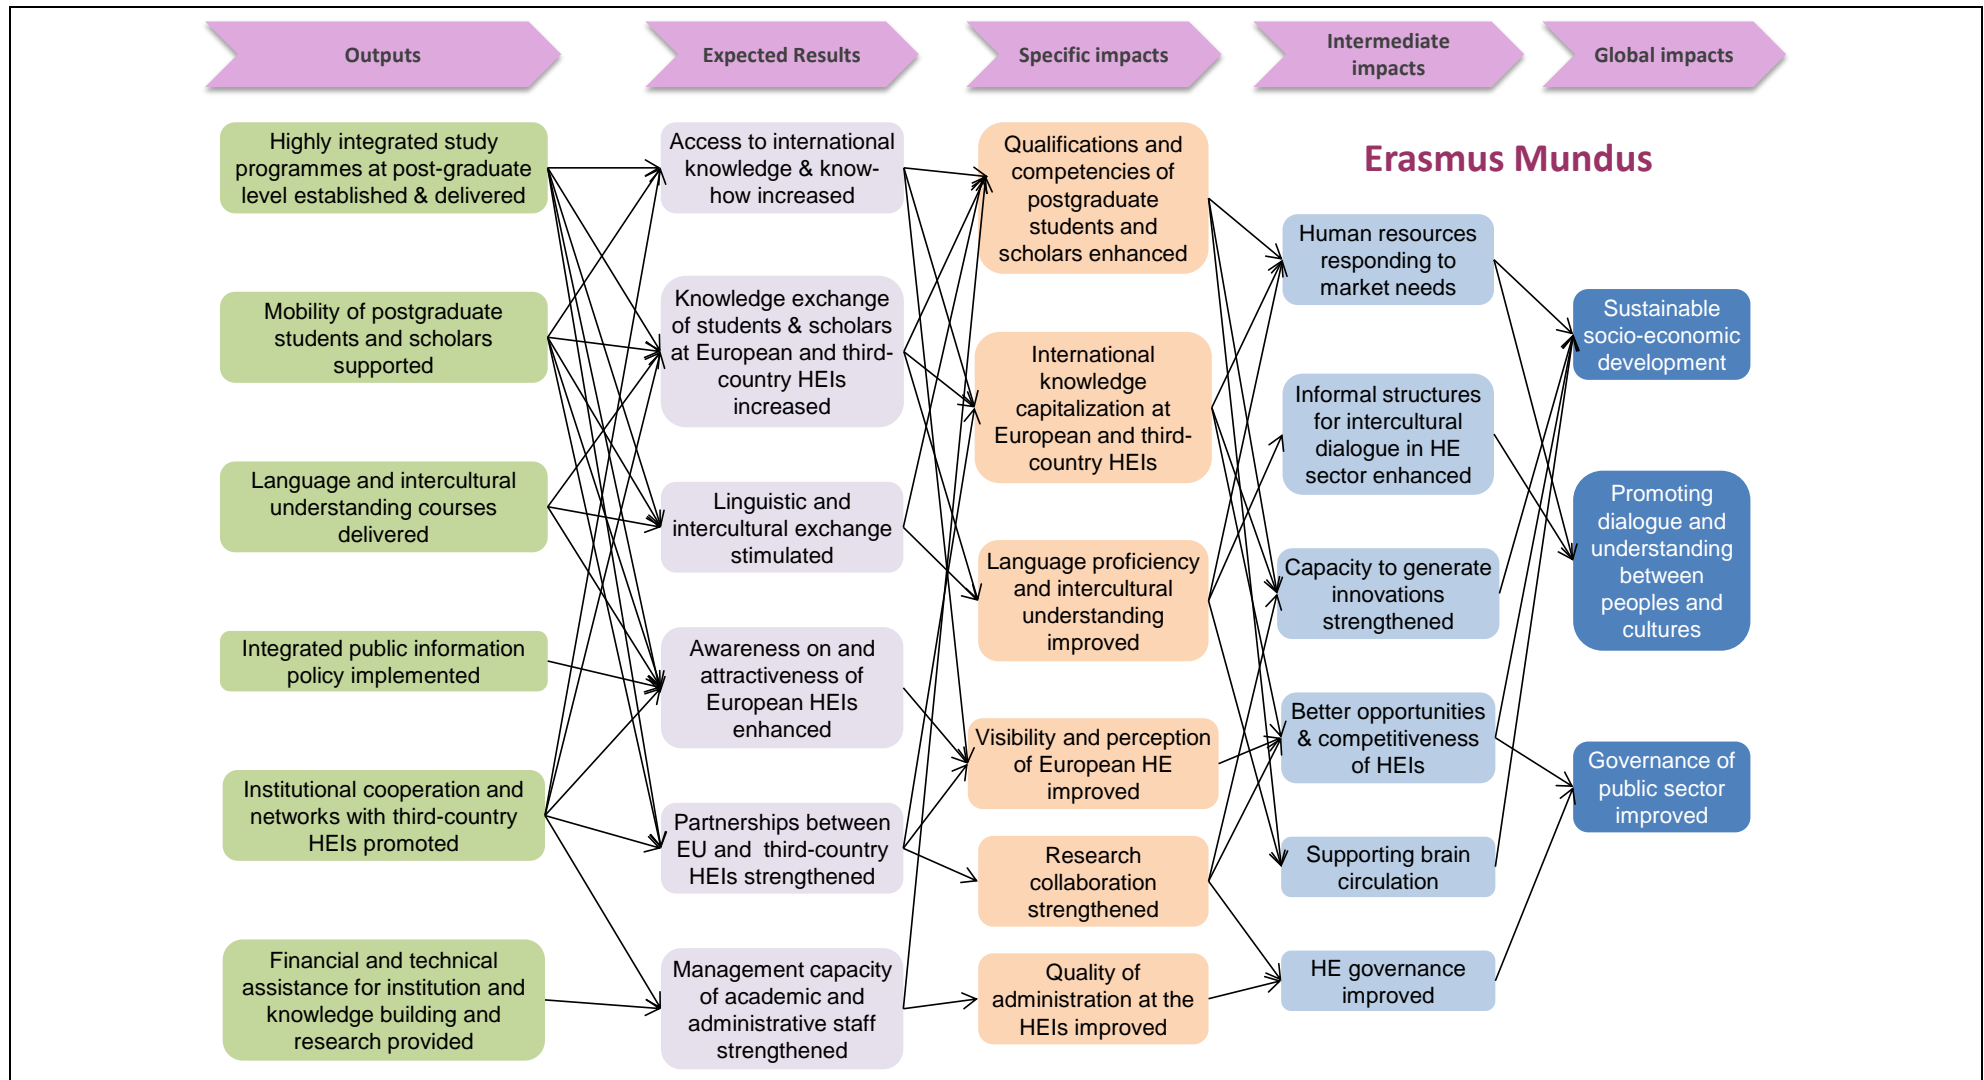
Outputs

Expected Results

Specific impacts

Intermediate impacts

Global impacts

Erasmus Mundus

Highly integrated study programmes at post-graduate level established & delivered

Mobility of postgraduate students and scholars supported

Language and intercultural understanding courses delivered

Integrated public information policy implemented

Institutional cooperation and networks with third-country HEIs promoted

Financial and technical assistance for institution and knowledge building and research provided

Access to international knowledge & know-how increased

Knowledge exchange of students & scholars at European and third-country HEIs increased

Linguistic and intercultural exchange stimulated

Awareness on and attractiveness of European HEIs enhanced

Partnerships between EU and third-country HEIs strengthened

Management capacity of academic and administrative staff strengthened

Qualifications and competencies of postgraduate students and scholars enhanced

International knowledge capitalization at European and third-country HEIs

Language proficiency and intercultural understanding improved

Visibility and perception of European HE improved

Research collaboration strengthened

Quality of administration at the HEIs improved

Human resources responding to market needs

Informal structures for intercultural dialogue in HE sector enhanced

Capacity to generate innovations strengthened

Better opportunities & competitiveness of HEIs

Supporting brain circulation

HE governance improved

Sustainable socio-economic development

Promoting dialogue and understanding between peoples and cultures

Governance of public sector improved